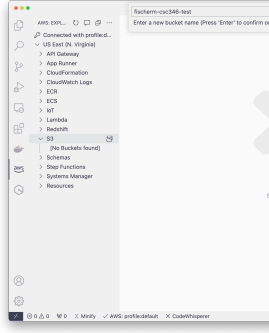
AWS: EXPL...

Connected with profile:d...

US East (N. Virginia)

API Gateway

App Runner

CloudFormation

CloudWatch Logs

ECR

ECS

IoT

Lambda

Redshift

S3

[No Buckets found]

Schemas

Step Functions

Systems Manager

Resources

fischerm-cac346-test

Enter a new bucket name (Press 'Enter' to confirm o

⊗ 0 ⚠ 0 ⑂ 0 ✕ Minify ✓ AWS: profile:default ✕ CodeWhisperer